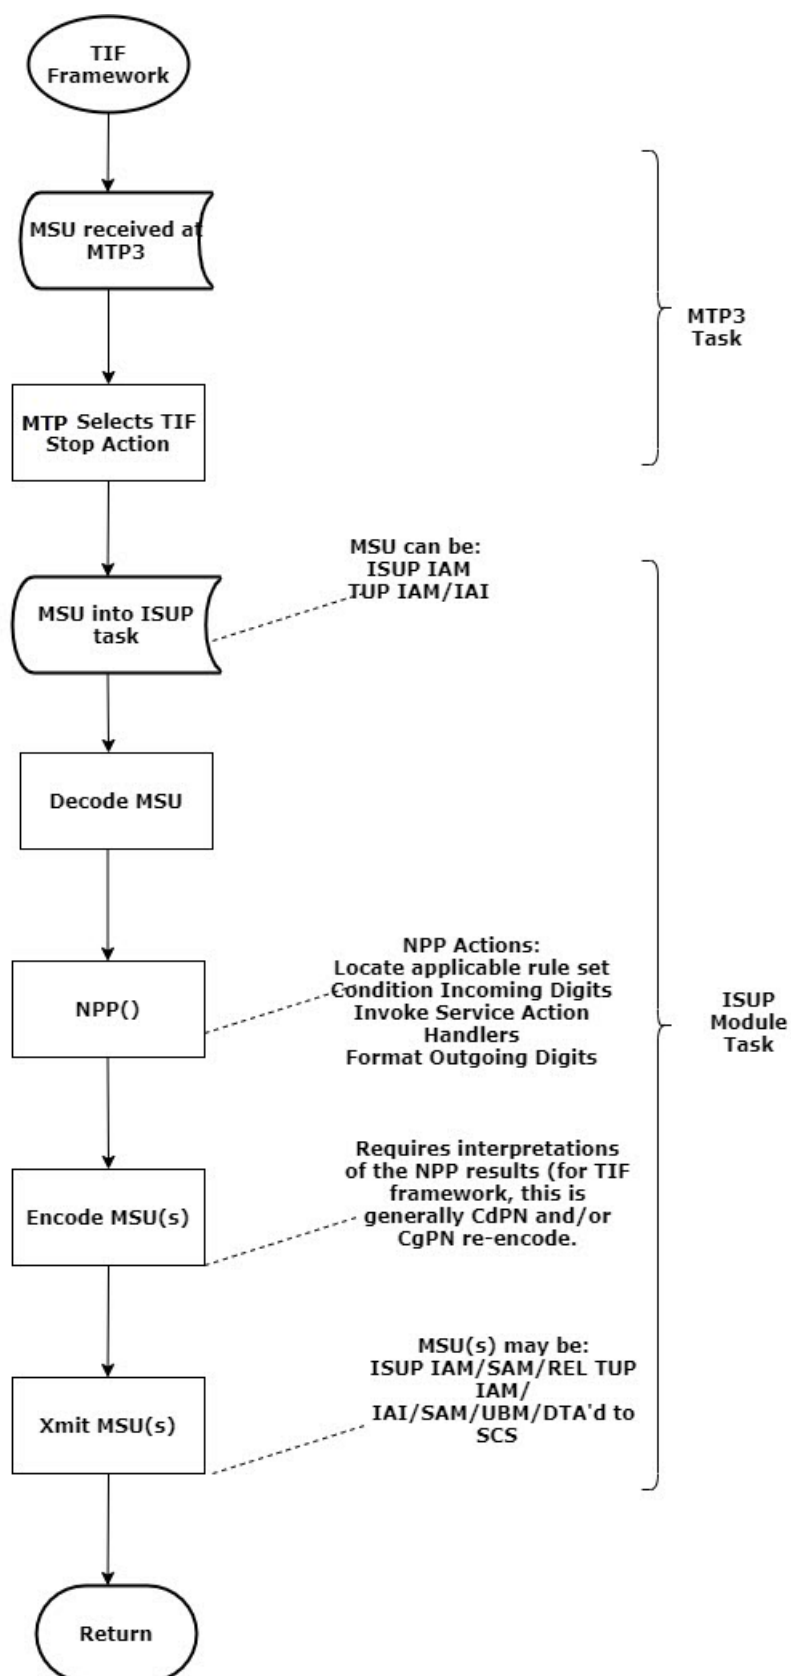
TIF Framework

MSU received at MTP3

MTP Selects TIF Stop Action

MTP3 Task

MSU can be:
ISUP IAM
TUP IAM/IAI

MSU into ISUP task

Decode MSU

NPP Actions:
Locate applicable rule set
Condition Incoming Digits
Invoke Service Action Handlers
Format Outgoing Digits

NPP()

ISUP Module Task

Requires interpretations of the NPP results (for TIF framework, this is generally CdPN and/or CgPN re-encode.

Encode MSU(s)

MSU(s) may be:
ISUP IAM/SAM/REL TUP IAM/
IAI/SAM/UBM/DTA'd to SCS

Xmit MSU(s)

Return